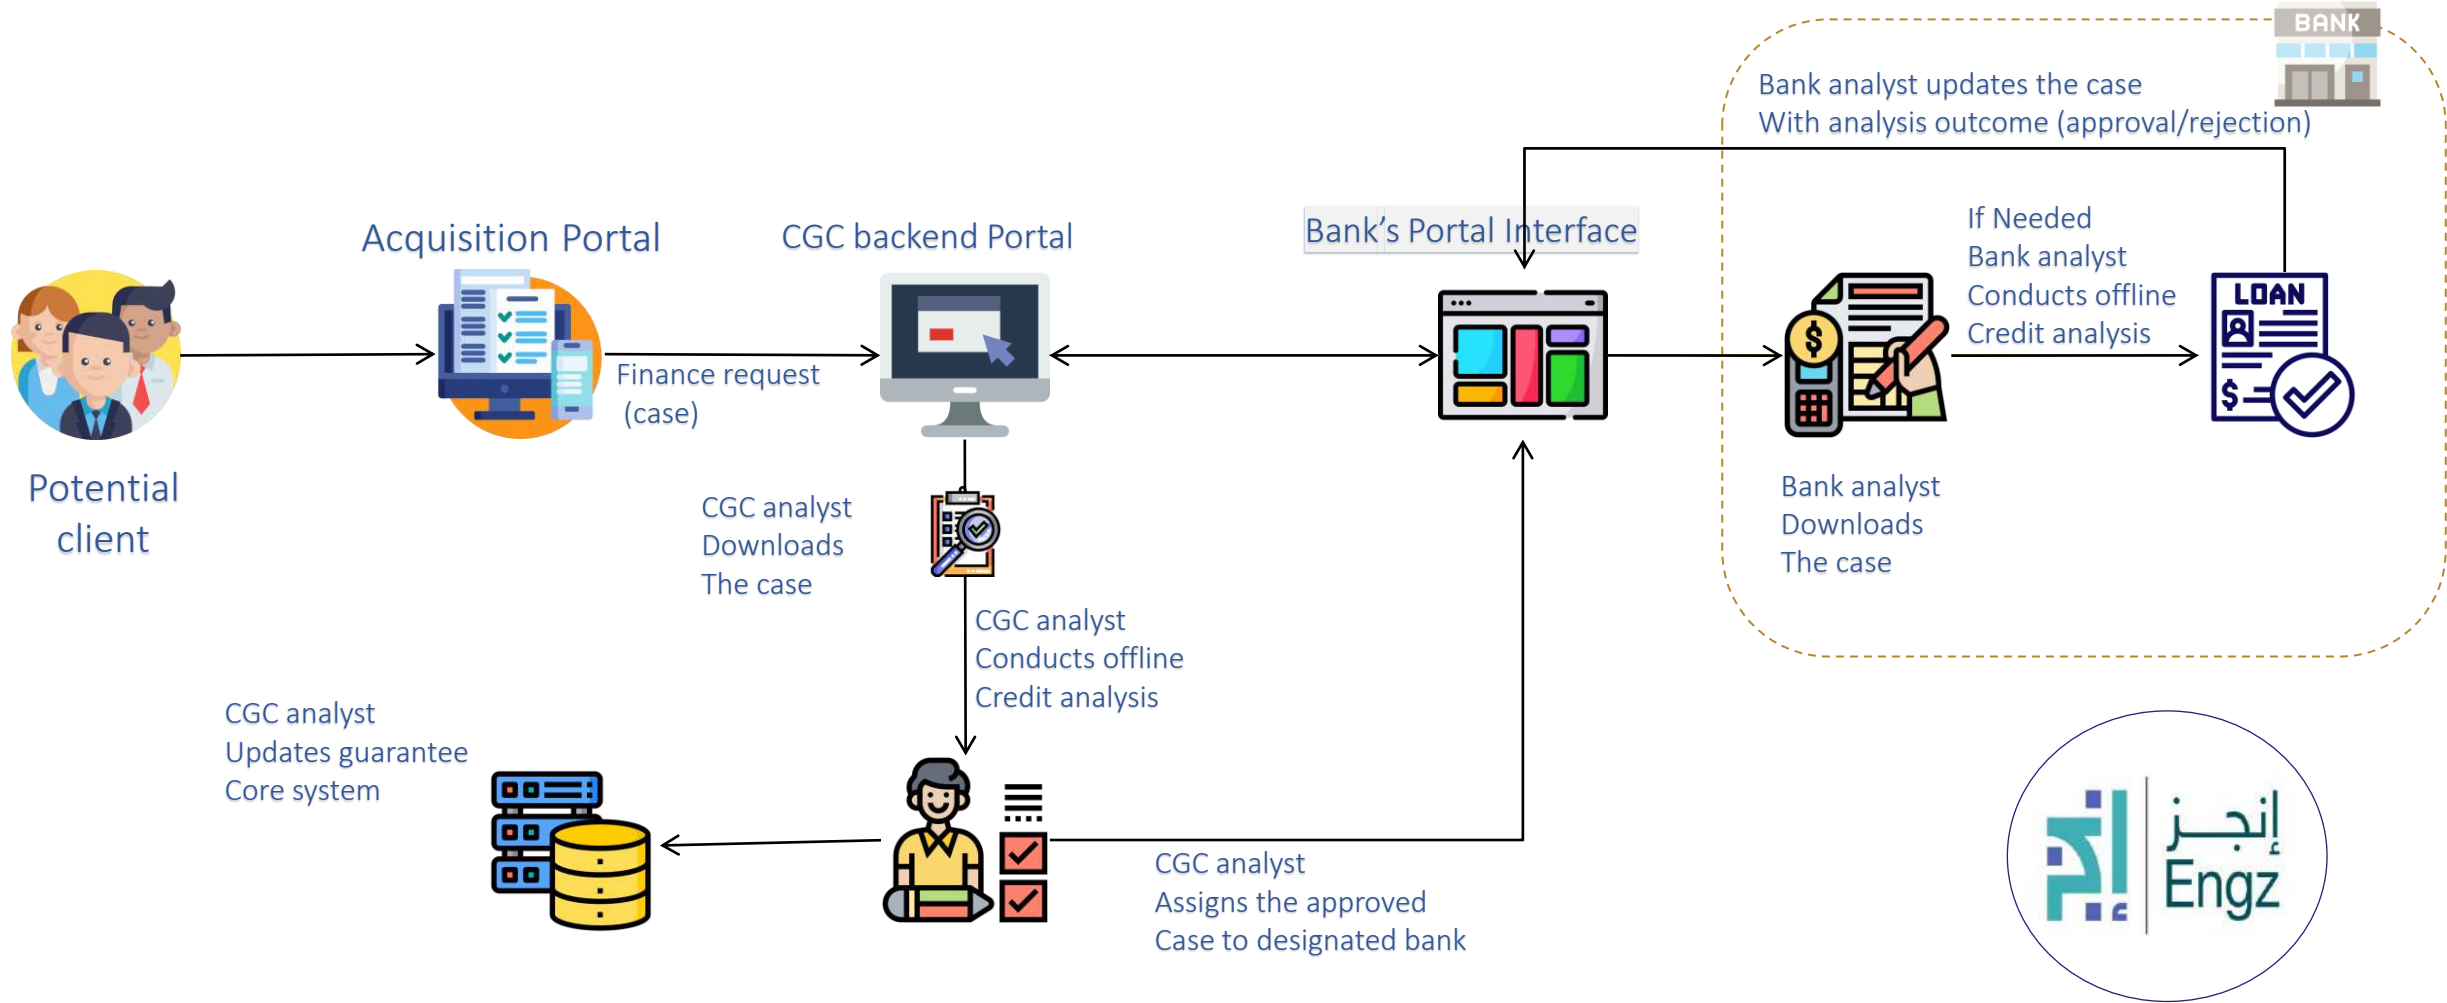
BANK

Bank analyst updates the case
With analysis outcome (approval/rejection)

Acquisition Portal

CGC backend Portal

Bank's Portal Interface

If Needed
Bank analyst
Conducts offline
Credit analysis

LOAN

$

Potential client

Finance request
(case)

CGC analyst
Downloads
The case

Bank analyst
Downloads
The case

CGC analyst
Conducts offline
Credit analysis

CGC analyst
Updates guarantee
Core system

CGC analyst
Assigns the approved
Case to designated bank

إنجز
Engz